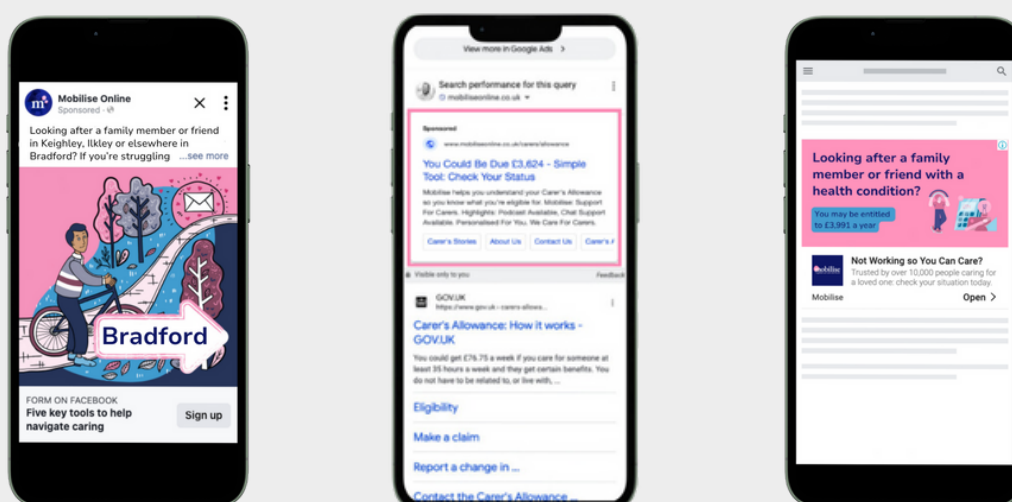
Mobilise Online
Sponsored

Looking after a family member or friend in Keighley, Ilkley or elsewhere in Bradford? If you're struggling ...see more

Bradford

FORM ON FACEBOOK
Five key tools to help navigate caring
Sign up

View more in Google Ads >

Search performance for this query
mobiliseonline.co.uk

Sponsored
www.mobiliseonline.co.uk/carers/allowance
You Could Be Due £3,624 - Simple Tool: Check Your Status
Mobilise helps you understand your Carer's Allowance so you know what you're eligible for. Mobilise: Support For Carers. Highlights: Podcast Available, Chat Support Available. Personalised For You. We Care For Carers.
Carer's Stories | About Us | Contact Us | Carer's A

Visible only to you
Feedback

GOV.UK
https://www.gov.uk › carers-allowa...
Carer's Allowance: How it works - GOV.UK
You could get £76.75 a week if you care for someone at least 35 hours a week and they get certain benefits. You do not have to be related to, or live with, ...
Eligibility
Make a claim
Report a change in ...
Contact the Carer's Allowance ...

Looking after a family member or friend with a health condition?
You may be entitled to £3,991 a year

mobilise
Not Working so You Can Care?
Trusted by over 10,000 people caring for a loved one: check your situation today.
Mobilise
Open >